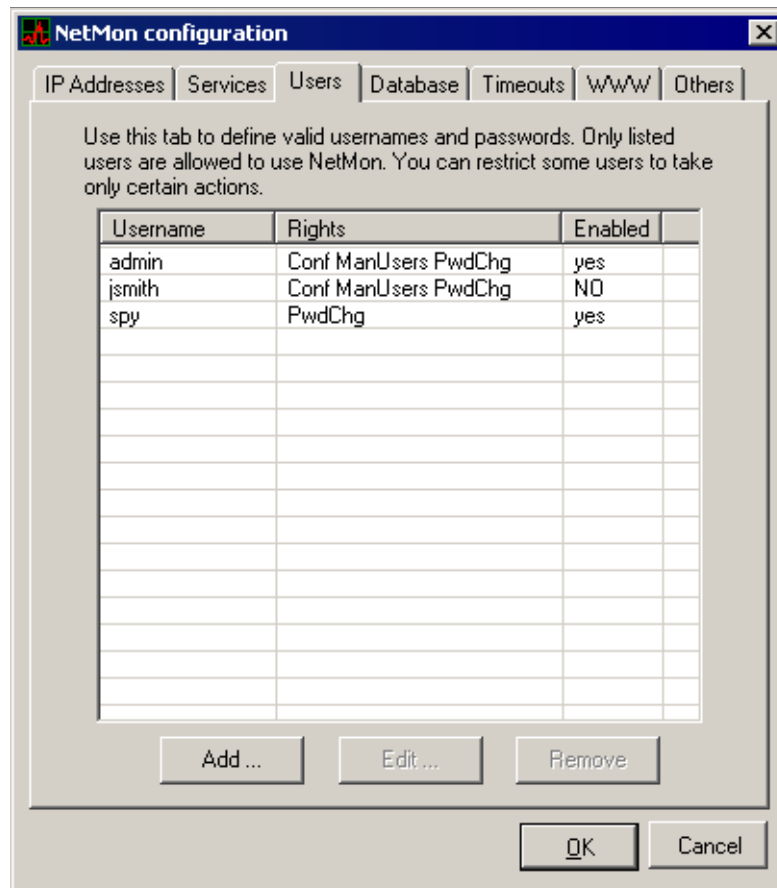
NetMon configuration

IP Addresses | Services | Users | Database | Timeouts | WWW | Others

Use this tab to define valid usernames and passwords. Only listed users are allowed to use NetMon. You can restrict some users to take only certain actions.

| Username | Rights | Enabled |
|---|---|---|
| admin | Conf ManUsers PwdChg | yes |
| jsmith | Conf ManUsers PwdChg | NO |
| spy | PwdChg | yes |

Add ... | Edit ... | Remove

OK | Cancel